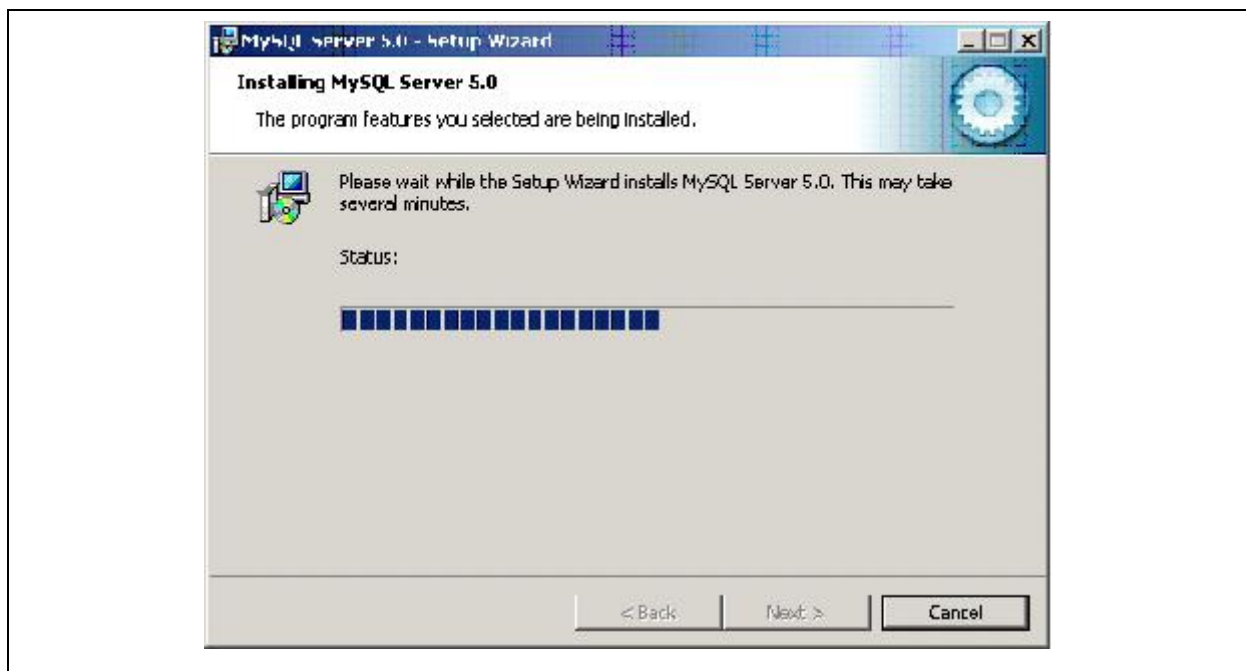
MySQL Server 5.0 - Setup Wizard

Installing MySQL Server 5.0

The program features you selected are being installed.

Please wait while the Setup Wizard installs MySQL Server 5.0. This may take several minutes.

Status:

< Back | Next > | Cancel